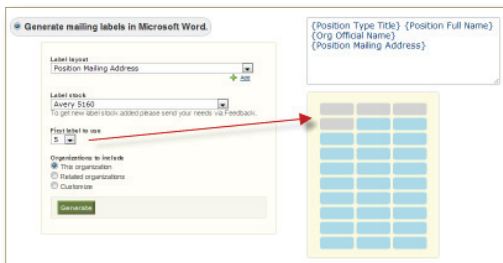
Generate mailing labels in Microsoft Word.

Label layout
Position Mailing Address
Add

Label stock
Avery 5160
To get new label stock added please send your needs via Feedback.

First label to use
5

Organizations to include
This organization
Related organizations
Customize

Generate

{Position Type Title} {Position Full Name}
{Org Official Name}
{Position Mailing Address}